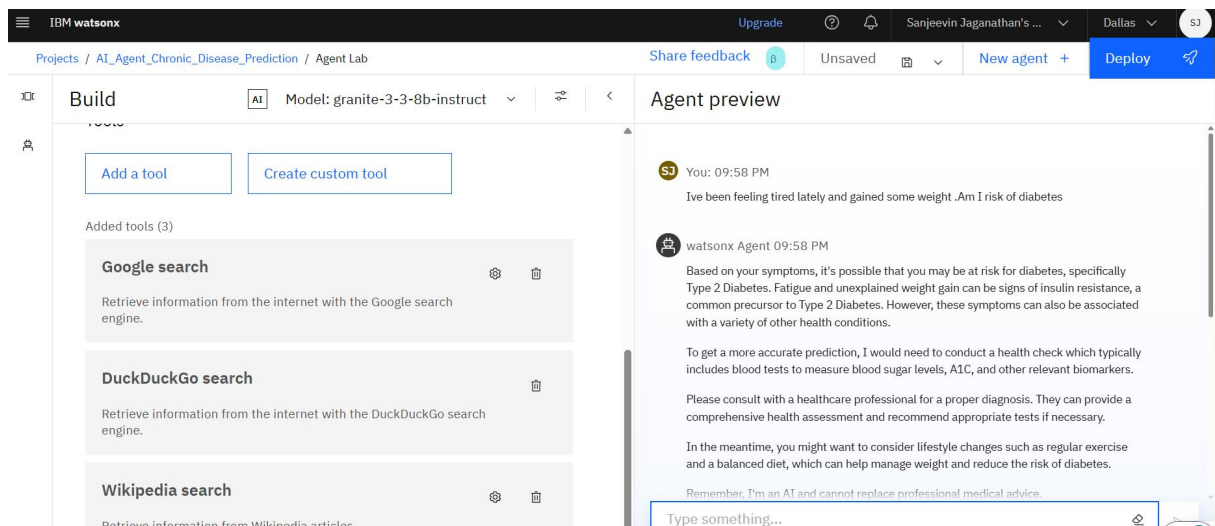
IBM watsonx

Upgrade

Sanjeevin Jaganathan's ...

Dallas

SJ

Projects / AI_Agent_Chronic_Disease_Prediction / Agent Lab

Share feedback

β

Unsaved

New agent +

Deploy

Build

AI

Model: granite-3-3-8b-instruct

Tools

Add a tool

Create custom tool

Added tools (3)

Google search

Retrieve information from the internet with the Google search engine.

DuckDuckGo search

Retrieve information from the internet with the DuckDuckGo search engine.

Wikipedia search

Retrieve information from Wikipedia articles.

Agent preview

SJ You: 09:58 PM

Ive been feeling tired lately and gained some weight .Am I risk of diabetes

watsonx Agent 09:58 PM

Based on your symptoms, it's possible that you may be at risk for diabetes, specifically Type 2 Diabetes. Fatigue and unexplained weight gain can be signs of insulin resistance, a common precursor to Type 2 Diabetes. However, these symptoms can also be associated with a variety of other health conditions.

To get a more accurate prediction, I would need to conduct a health check which typically includes blood tests to measure blood sugar levels, A1C, and other relevant biomarkers.

Please consult with a healthcare professional for a proper diagnosis. They can provide a comprehensive health assessment and recommend appropriate tests if necessary.

In the meantime, you might want to consider lifestyle changes such as regular exercise and a balanced diet, which can help manage weight and reduce the risk of diabetes.

Remember, I'm an AI and cannot replace professional medical advice.

Type something...